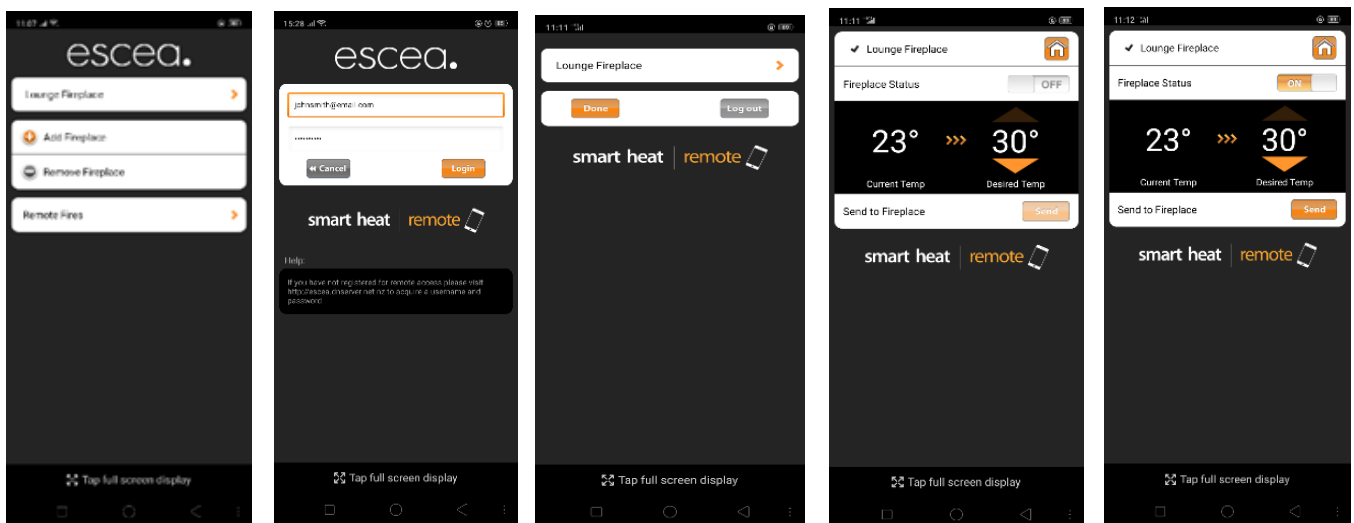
11:07

escea.

Lounge Fireplace

Add Fireplace

Remove Fireplace

Remote Fires

Tap full screen display

15:28

escea.

johnsmith@email.com

••••••••

Cancel

Login

smart heat | remote

Help:

If you have not registered for remote access please visit http://escea.cnserver.net.nz to acquire a username and password

Tap full screen display

11:11

Lounge Fireplace

Done

Log out

smart heat | remote

Tap full screen display

11:11

Lounge Fireplace

Fireplace Status

OFF

23°

30°

Current Temp

Desired Temp

Send to Fireplace

Send

smart heat | remote

Tap full screen display

11:12

Lounge Fireplace

Fireplace Status

ON

23°

30°

Current Temp

Desired Temp

Send to Fireplace

Send

smart heat | remote

Tap full screen display